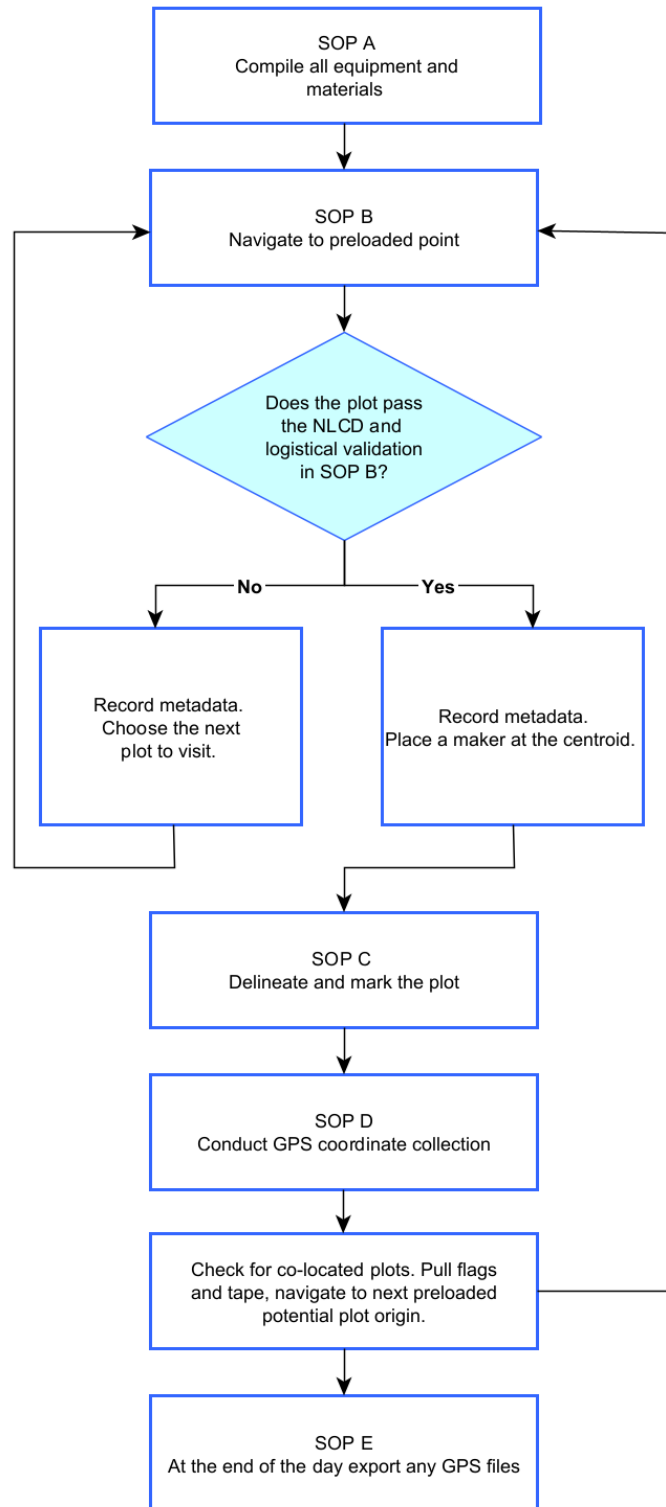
SOP A
Compile all equipment and materials

SOP B
Navigate to preloaded point

Does the plot pass the NLCD and logistical validation in SOP B?

No

Yes

Record metadata. Choose the next plot to visit.

Record metadata. Place a maker at the centroid.

SOP C
Delineate and mark the plot

SOP D
Conduct GPS coordinate collection

Check for co-located plots. Pull flags and tape, navigate to next preloaded potential plot origin.

SOP E
At the end of the day export any GPS files